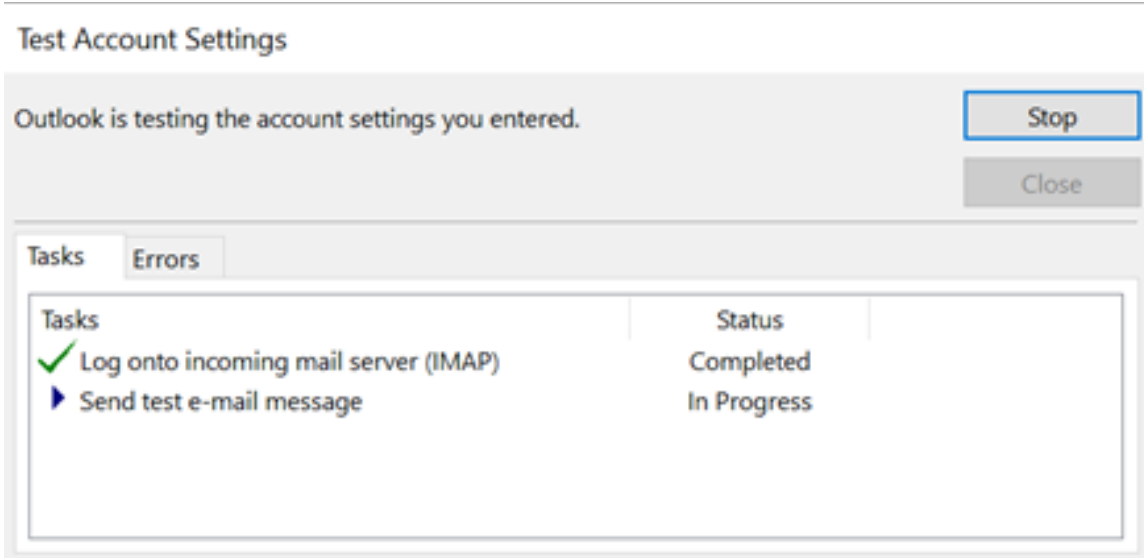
Test Account Settings

Outlook is testing the account settings you entered.

Stop

Close

Tasks Errors

| Tasks | Status |
|---|---|
| Log onto incoming mail server (IMAP) | Completed |
| Send test e-mail message | In Progress |